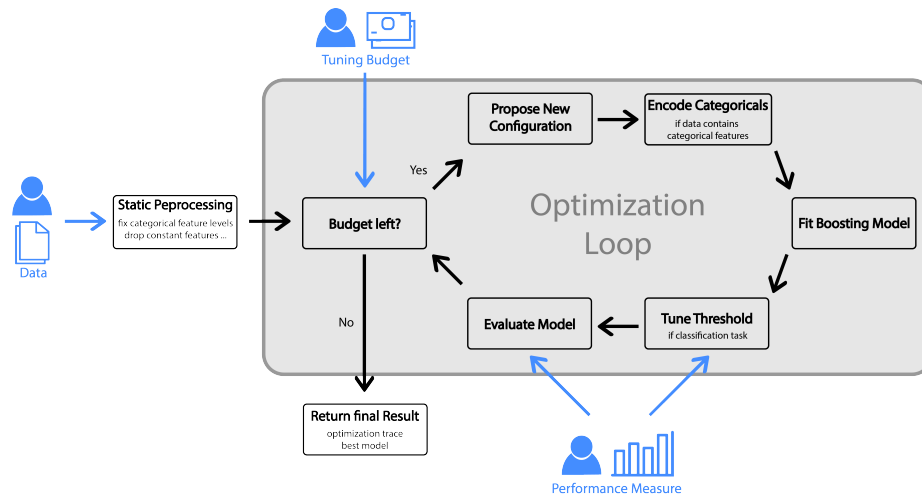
Tuning Budget

Data

Static Peprocessing
fix categorical feature levels
drop constant features ...

Optimization Loop

Budget left?

Yes

No

Propose New Configuration

Encode Categoricals
if data contains categorical features

Fit Boosting Model

Tune Threshold
if classification task

Evaluate Model

Return final Result
optimization trace
best model

Performance Measure